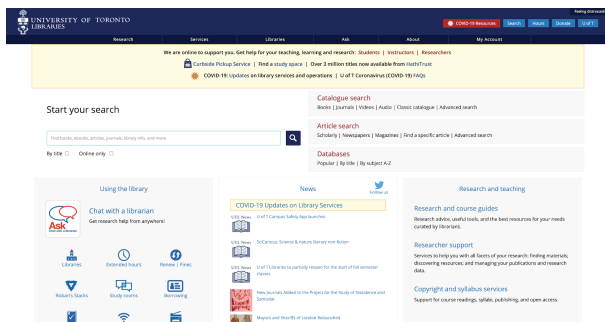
Feeling distressed

UNIVERSITY OF TORONTO LIBRARIES

COVID-19 Resources Search Hours Donate U of T

Research Services Libraries Ask About My Account

We are online to support you. Get help for your teaching, learning and research: Students | Instructors | Researchers

Curbside Pickup Service | Find a study space | Over 3 million titles now available from HathiTrust

COVID-19: Updates on library services and operations | U of T Coronavirus (COVID-19) FAQs

Start your search

Find books, ebooks, articles, journals, library info, and more

By title Online only

Catalogue search
Books | Journals | Videos | Audio | Classic catalogue | Advanced search

Article search
Scholarly | Newspapers | Magazines | Find a specific article | Advanced search

Databases
Popular | By title | By subject A-Z

Using the library

Chat with a librarian
Get research help from anywhere!

Libraries Extended hours Renew | Fines

Robarts Stacks Study rooms Borrowing

News

Follow us

COVID-19 Updates on Library Services

UTL News U of T Campus Safety App launches

UTL News SciCarious: Science & nature literary non-fiction

UTL News U of T Libraries to partially reopen for the start of fall semester classes

New Journals Added to the Project for the Study of Dissidence and Samizdat

Mayors and Sheriffs of London Relaunched

Research and teaching

Research and course guides
Research advice, useful tools, and the best resources for your needs curated by librarians.

Researcher support
Services to help you with all facets of your research: finding materials, discovering resources, and managing your publications and research data.

Copyright and syllabus services
Support for course readings, syllabi, publishing, and open access.